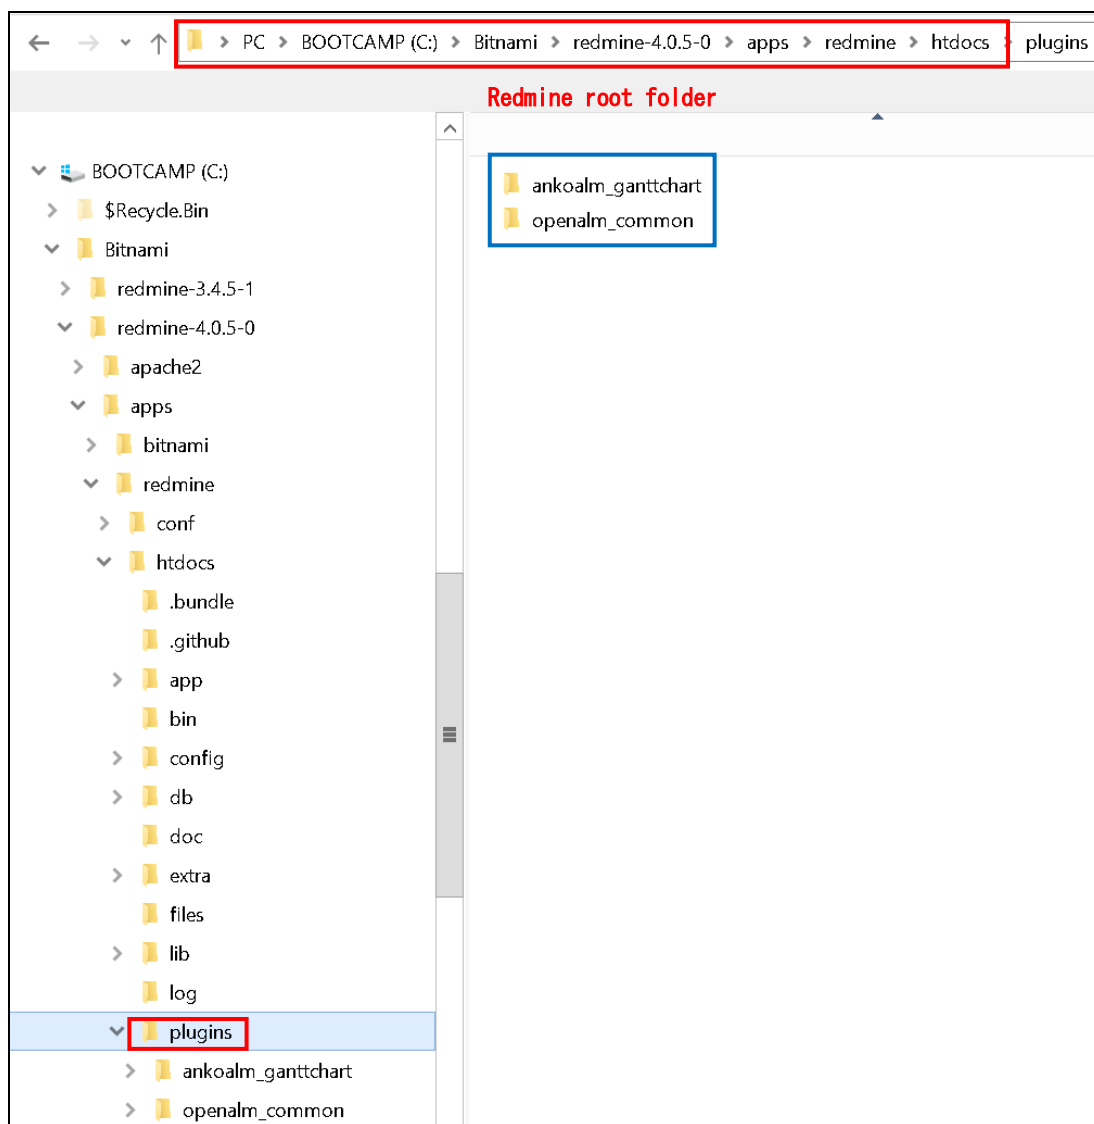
PC > BOOTCAMP (C:) > Bitnami > redmine-4.0.5-0 > apps > redmine > htdocs > plugins

Redmine root folder

BOOTCAMP (C:)
$Recycle.Bin
Bitnami
redmine-3.4.5-1
redmine-4.0.5-0
apache2
apps
bitnami
redmine
conf
htdocs
.bundle
.github
app
bin
config
db
doc
extra
files
lib
log
plugins
ankoalm_ganttchart
openalm_common

ankoalm_ganttchart
openalm_common